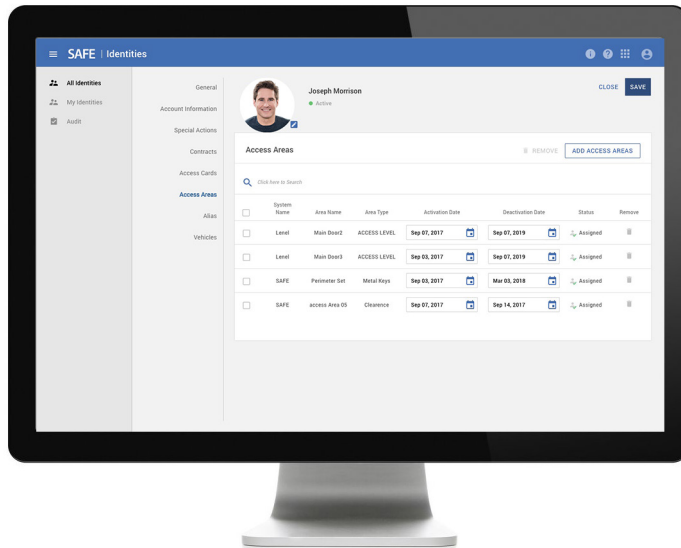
SAFE | Identities

All Identities
My Identities
Audit

General
Account Information
Special Actions
Contracts
Access Cards
Access Areas
Alias
Vehicles

Joseph Morrison
Active

CLOSE SAVE

Access Areas

REMOVE ADD ACCESS AREAS

Click here to Search

| | System Name | Area Name | Area Type | Activation Date | Deactivation Date | Status | Remove |
|---|---|---|---|---|---|---|---|
| | Lenel | Main Door2 | ACCESS LEVEL | Sep 07, 2017 | Sep 07, 2019 | Assigned | |
| | Lenel | Main Door3 | ACCESS LEVEL | Sep 03, 2017 | Sep 03, 2019 | Assigned | |
| | SAFE | Perimeter Set | Metal Keys | Sep 03, 2017 | Mar 03, 2018 | Assigned | |
| | SAFE | access Area 05 | Clearence | Sep 07, 2017 | Sep 14, 2017 | Assigned | |